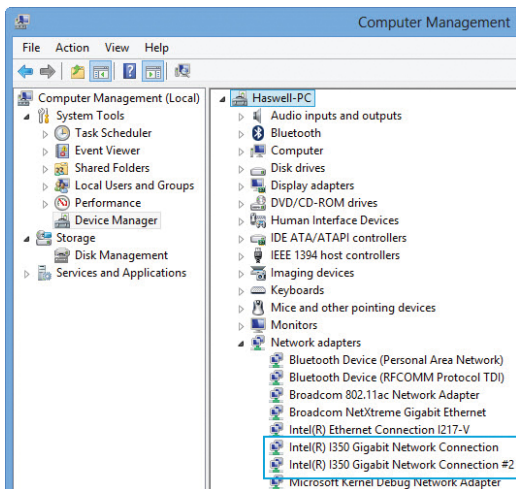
Computer Management

File Action View Help

Computer Management (Local)
System Tools
Task Scheduler
Event Viewer
Shared Folders
Local Users and Groups
Performance
Device Manager
Storage
Disk Management
Services and Applications

Haswell-PC
Audio inputs and outputs
Bluetooth
Computer
Disk drives
Display adapters
DVD/CD-ROM drives
Human Interface Devices
IDE ATA/ATAPI controllers
IEEE 1394 host controllers
Imaging devices
Keyboards
Mice and other pointing devices
Monitors
Network adapters
Bluetooth Device (Personal Area Network)
Bluetooth Device (RFCOMM Protocol TDI)
Broadcom 802.11ac Network Adapter
Broadcom NetXtreme Gigabit Ethernet
Intel(R) Ethernet Connection I217-V
Intel(R) I350 Gigabit Network Connection
Intel(R) I350 Gigabit Network Connection #2
Microsoft Kernel Debug Network Adapter